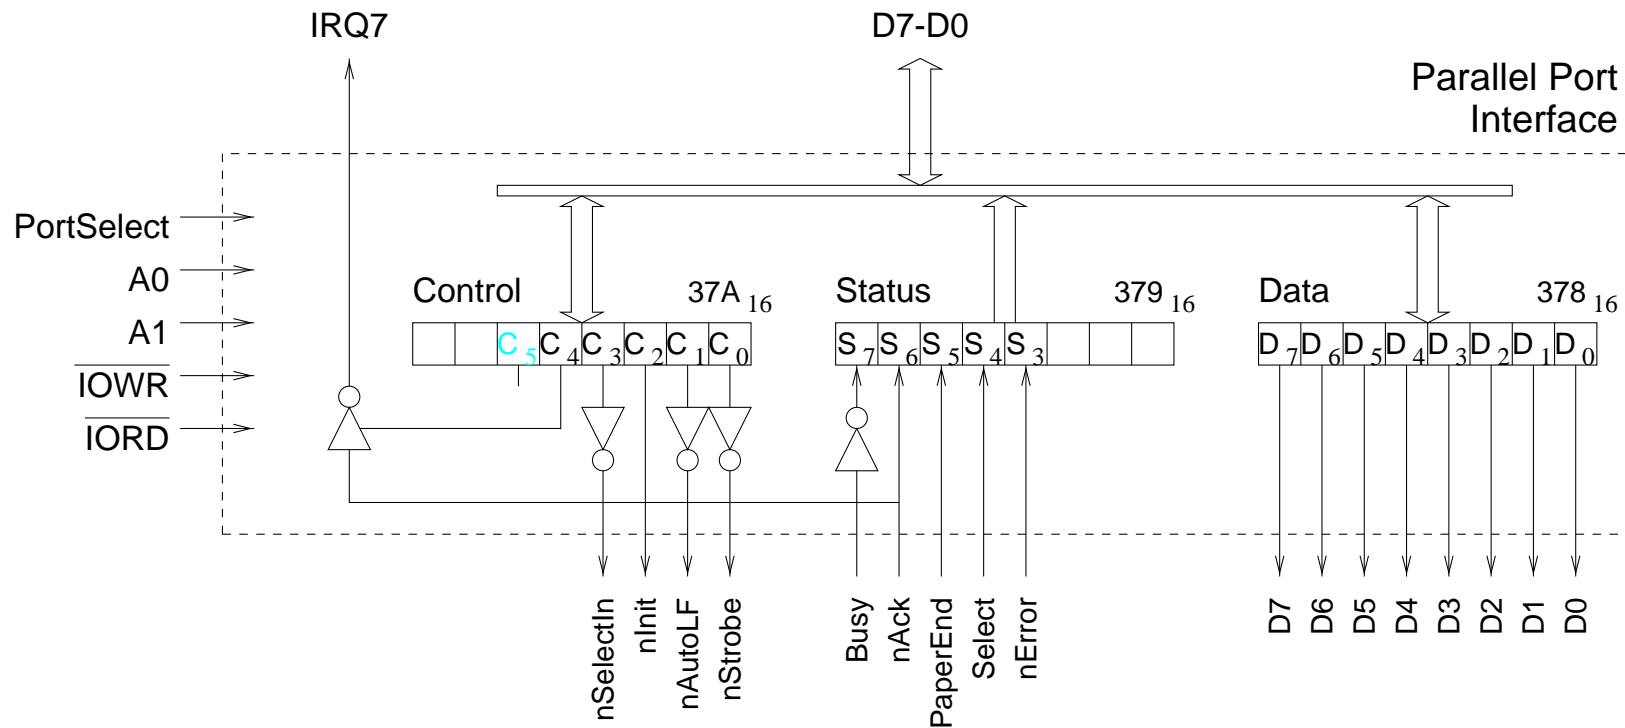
IRQ7

D7-D0

Parallel Port Interface

PortSelect
A0
A1
$\overline{IOWR}$
$\overline{IORD}$

Control $37A_{16}$

$C_5$ $C_4$ $C_3$ $C_2$ $C_1$ $C_0$

Status $379_{16}$

$S_7$ $S_6$ $S_5$ $S_4$ $S_3$

Data $378_{16}$

$D_7$ $D_6$ $D_5$ $D_4$ $D_3$ $D_2$ $D_1$ $D_0$

nSelectIn
nInit
nAutoLF
nStrobe

Busy
nAck
PaperEnd
Select
nError

D7
D6
D5
D4
D3
D2
D1
D0